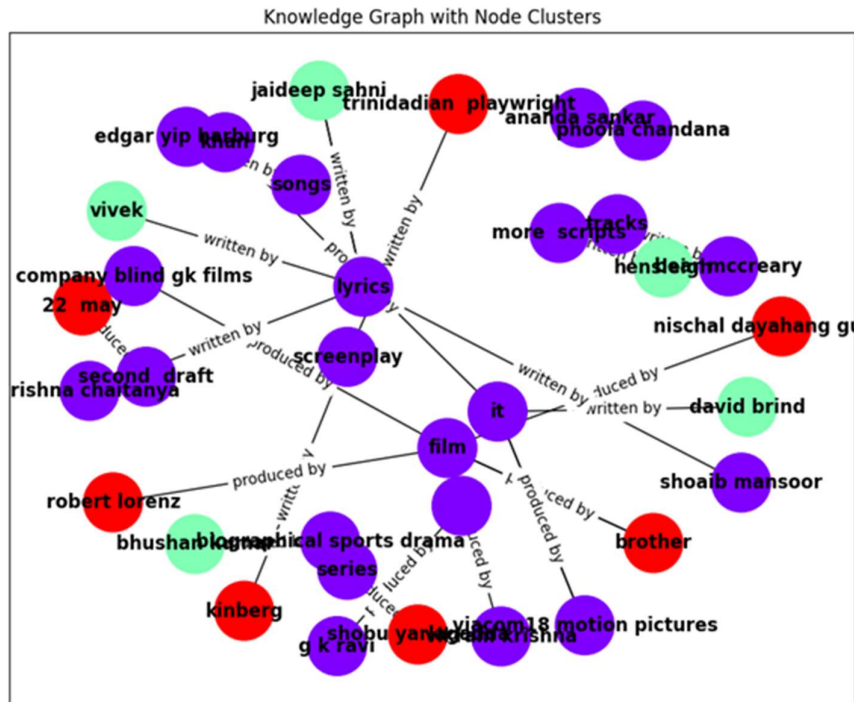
Knowledge Graph with Node Clusters

jaideep sahni
trinidadian playwright
ananda sankar
phoola chandana
edgar yip harburg
khan
written by
songs
vivek
written by
produced by
written by
more scripts
tracks
written by
hensleigh
mccreary
company blind gk films
22 may
lyrics
nischal dayahang gu
produced by
written by
produced by
screenplay
second draft
rishna chaitanya
written by
produced by
it
written by
david brind
film
produced by
shoaib mansoor
robert lorenz
produced by
produced by
brother
written by
bhushan kumar
biographical sports drama
series
produced by
produced by
produced by
kinberg
shobu yarlagadda
viacom18 motion pictures
g k ravi
krishna